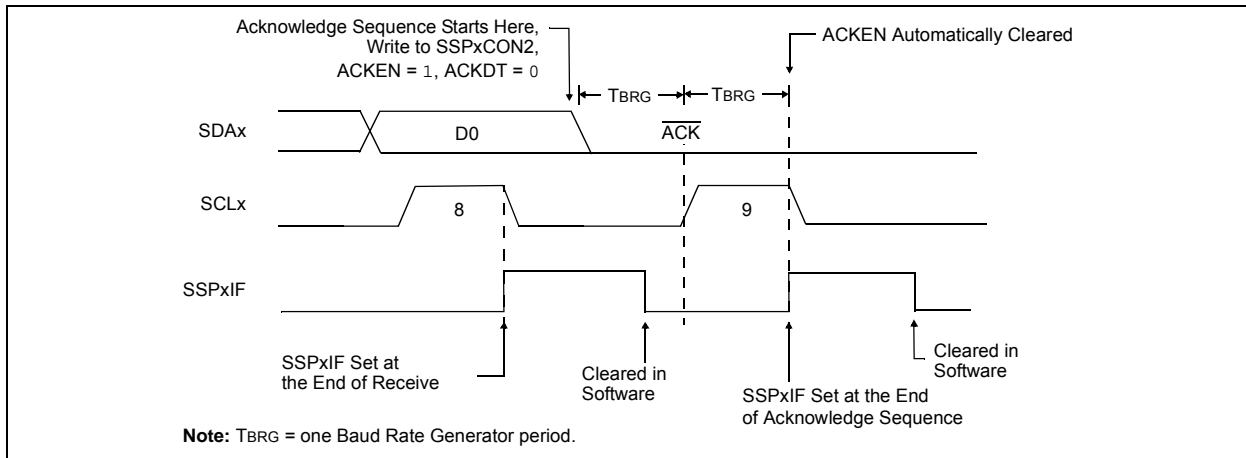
Acknowledge Sequence Starts Here, Write to SSPxCON2, ACKEN = 1, ACKDT = 0

ACKEN Automatically Cleared

TBRG

TBRG

SDAx

D0

$\overline{ACK}$

SCLx

8

9

SSPxIF

SSPxIF Set at the End of Receive

Cleared in Software

SSPxIF Set at the End of Acknowledge Sequence

Cleared in Software

**Note:** TBRG = one Baud Rate Generator period.